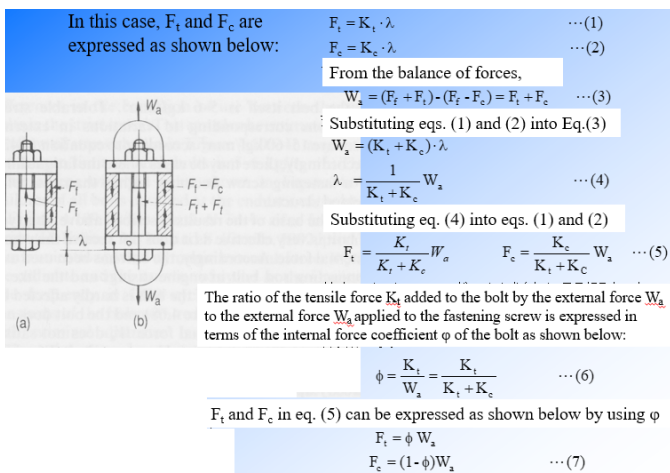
In this case, $F_t$ and $F_c$ are expressed as shown below:

$F_t = K_t \cdot \lambda$ ···(1)

$F_c = K_c \cdot \lambda$ ···(2)

From the balance of forces,

$W_a = (F_f + F_t) - (F_f - F_c) = F_t + F_c$ ···(3)

Substituting eqs. (1) and (2) into Eq.(3)

$W_a = (K_t + K_c) \cdot \lambda$

$\lambda = \frac{1}{K_t + K_c} W_a$ ···(4)

Substituting eq. (4) into eqs. (1) and (2)

$F_t = \frac{K_t}{K_t + K_c} W_a$ $F_c = \frac{K_c}{K_t + K_C} W_a$ ···(5)

$W_a$

$F_t$

$F_f$

$\lambda$

$F_f - F_c$

$F_f + F_t$

$W_a$

(a)

(b)

The ratio of the tensile force $K_t$ added to the bolt by the external force $W_a$ to the external force $W_a$ applied to the fastening screw is expressed in terms of the internal force coefficient φ of the bolt as shown below:

$\phi = \frac{K_t}{W_a} = \frac{K_t}{K_t + K_c}$ ···(6)

$F_t$ and $F_c$ in eq. (5) can be expressed as shown below by using φ

$F_t = \phi W_a$

$F_c = (1 - \phi) W_a$ ···(7)